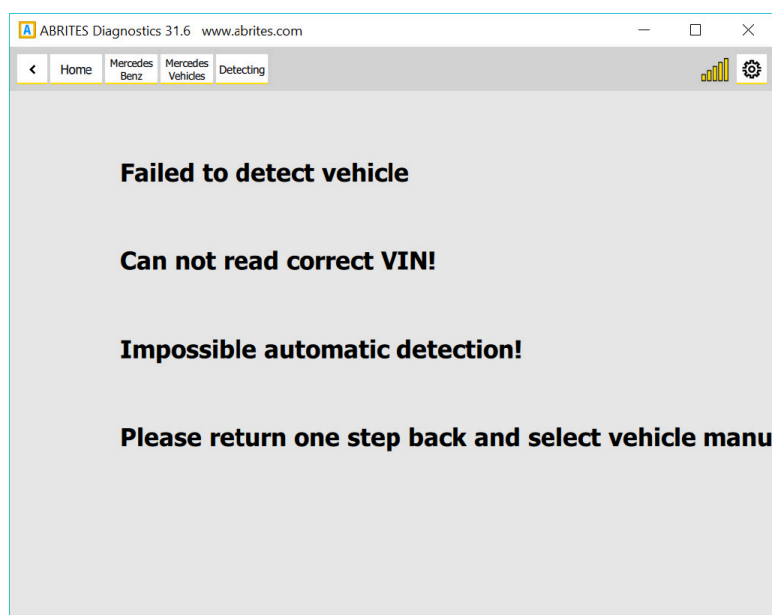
A ABRITES Diagnostics 31.6 www.abrites.com

< Home Mercedes Benz Mercedes Vehicles Detecting

Failed to detect vehicle

Can not read correct VIN!

Impossible automatic detection!

Please return one step back and select vehicle manu